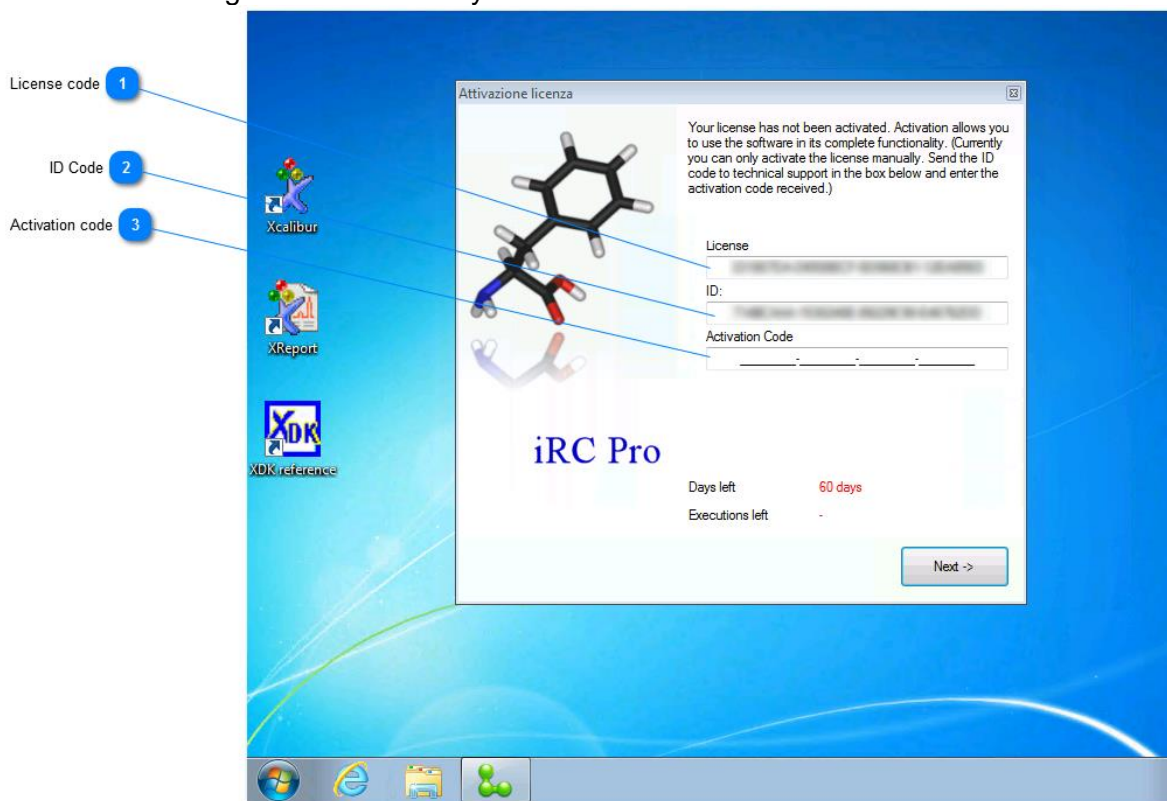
License code 1

ID Code 2

Activation code 3

Xcalibur

XReport

XDK reference

Attivazione licenza

Your license has not been activated. Activation allows you to use the software in its complete functionality. (Currently you can only activate the license manually. Send the ID code to technical support in the box below and enter the activation code received.)

License

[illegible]

ID:

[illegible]

Activation Code

iRC Pro

Days left 60 days

Executions left -

Next ->